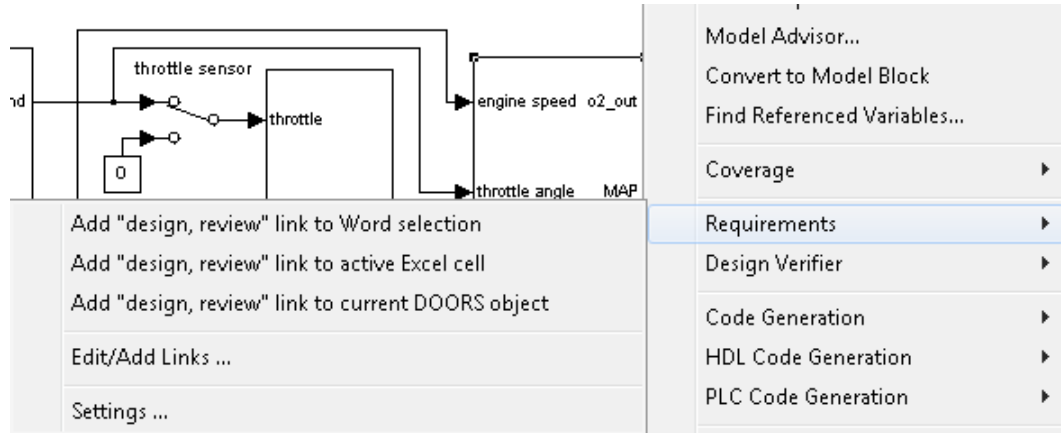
throttle sensor

nd

throttle

0

engine speed o2_out

throttle angle MAP

Model Advisor...
Convert to Model Block
Find Referenced Variables...
Coverage
Requirements
Design Verifier
Code Generation
HDL Code Generation
PLC Code Generation

Add "design, review" link to Word selection
Add "design, review" link to active Excel cell
Add "design, review" link to current DOORS object
Edit/Add Links ...
Settings ...